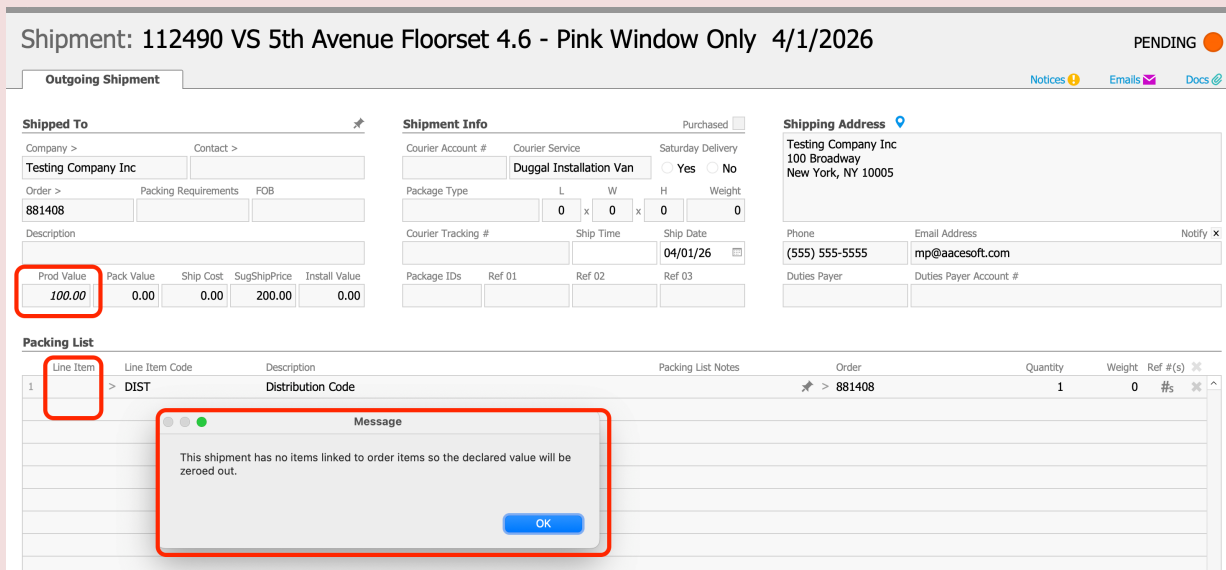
Shipment: 112490 VS 5th Avenue Floorset 4.6 - Pink Window Only 4/1/2026

PENDING

Outgoing Shipment

Notices Emails Docs

Shipped To

Company >
Testing Company Inc
Contact >

Order >
881408
Packing Requirements
FOB

Description

Prod Value
100.00
Pack Value
0.00
Ship Cost
0.00
SugShipPrice
200.00
Install Value
0.00

Shipment Info

Purchased

Courier Account #
Courier Service
Duggal Installation Van
Saturday Delivery
Yes No

Package Type
L
0
x
W
0
x
H
0
Weight
0

Courier Tracking #
Ship Time
Ship Date
04/01/26

Package IDs
Ref 01
Ref 02
Ref 03

Shipping Address

Testing Company Inc
100 Broadway
New York, NY 10005

Phone
(555) 555-5555
Email Address
mp@aacesoft.com
Notify

Duties Payer
Duties Payer Account #

Packing List

| | Line Item | Line Item Code | Description | Packing List Notes | Order | Quantity | Weight | Ref #(s) |
|---|---|---|---|---|---|---|---|---|
| 1 | | > DIST | Distribution Code | | > 881408 | 1 | 0 | #s |

Message

This shipment has no items linked to order items so the declared value will be zeroed out.

OK